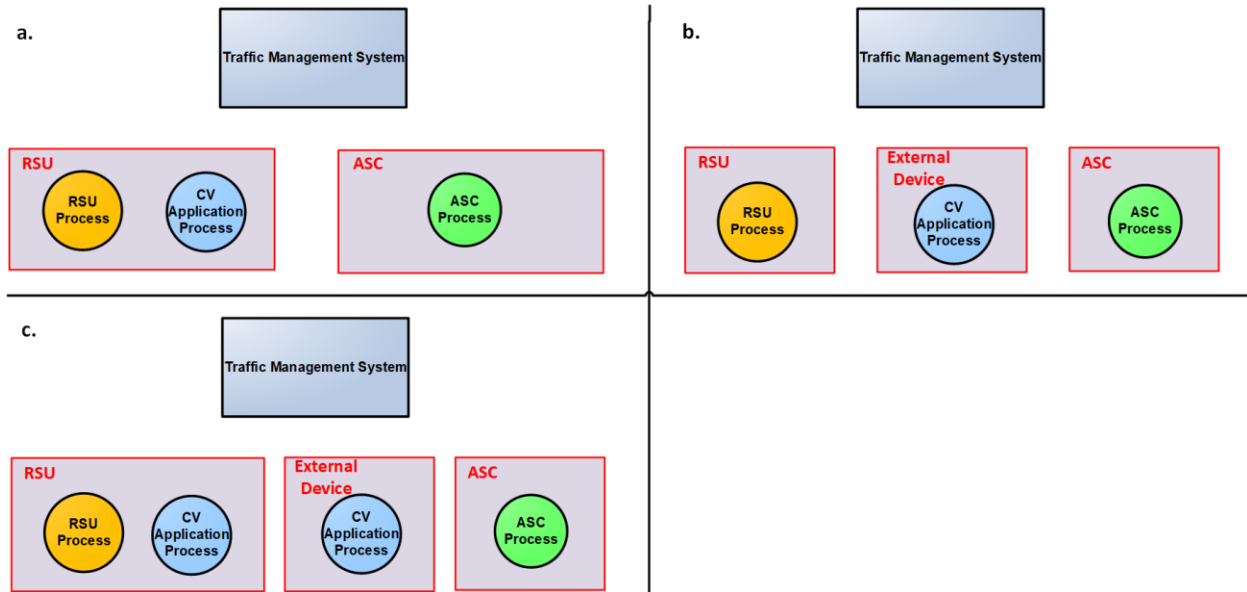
a.

Traffic Management System

RSU

RSU Process

CV Application Process

ASC

ASC Process

b.

Traffic Management System

RSU

RSU Process

External Device

CV Application Process

ASC

ASC Process

c.

Traffic Management System

RSU

RSU Process

CV Application Process

External Device

CV Application Process

ASC

ASC Process